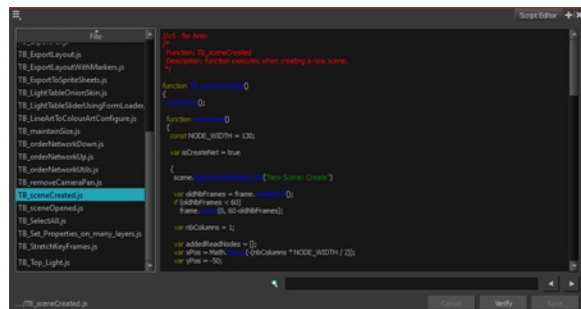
Script Editor

File

TB_ExportLayout.js
TB_ExportLayoutWithMarkers.js
TB_ExportToSpriteSheets.js
TB_LightTableOnionSkin.js
TB_LightTableSliderUsingFormLoader.
TB_LineArtToColourArtConfigure.js
TB_maintainSize.js
TB_orderNetworkDown.js
TB_orderNetworkUp.js
TB_orderNetworkUtils.js
TB_removeCameraPan.js
TB_sceneCreated.js
TB_sceneOpened.js
TB_SelectAll.js
TB_Set_Properties_on_many_layers.js
TB_StretchKeyFrames.js
TB_Top_Light.js

//v5 - for Anim
/*
Function: TB_sceneCreated
Description: function executes when creating a new scene.
*/

function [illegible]()
{
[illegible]();

function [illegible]()
{
const NODE_WIDTH = 130;

var isCreateNet = true

{
scene.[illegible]("New Scene: Create")

var oldNbFrames = frame.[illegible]();
if (oldNbFrames < 60)
frame.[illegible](0, 60-oldNbFrames);

var nbColumns = 1;

var addedReadNodes = [];
var xPos = Math.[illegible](-(nbColumns * NODE_WIDTH / 2));
var yPos = -50;

.../TB_sceneCreated.js

Cancel
Verify
Save